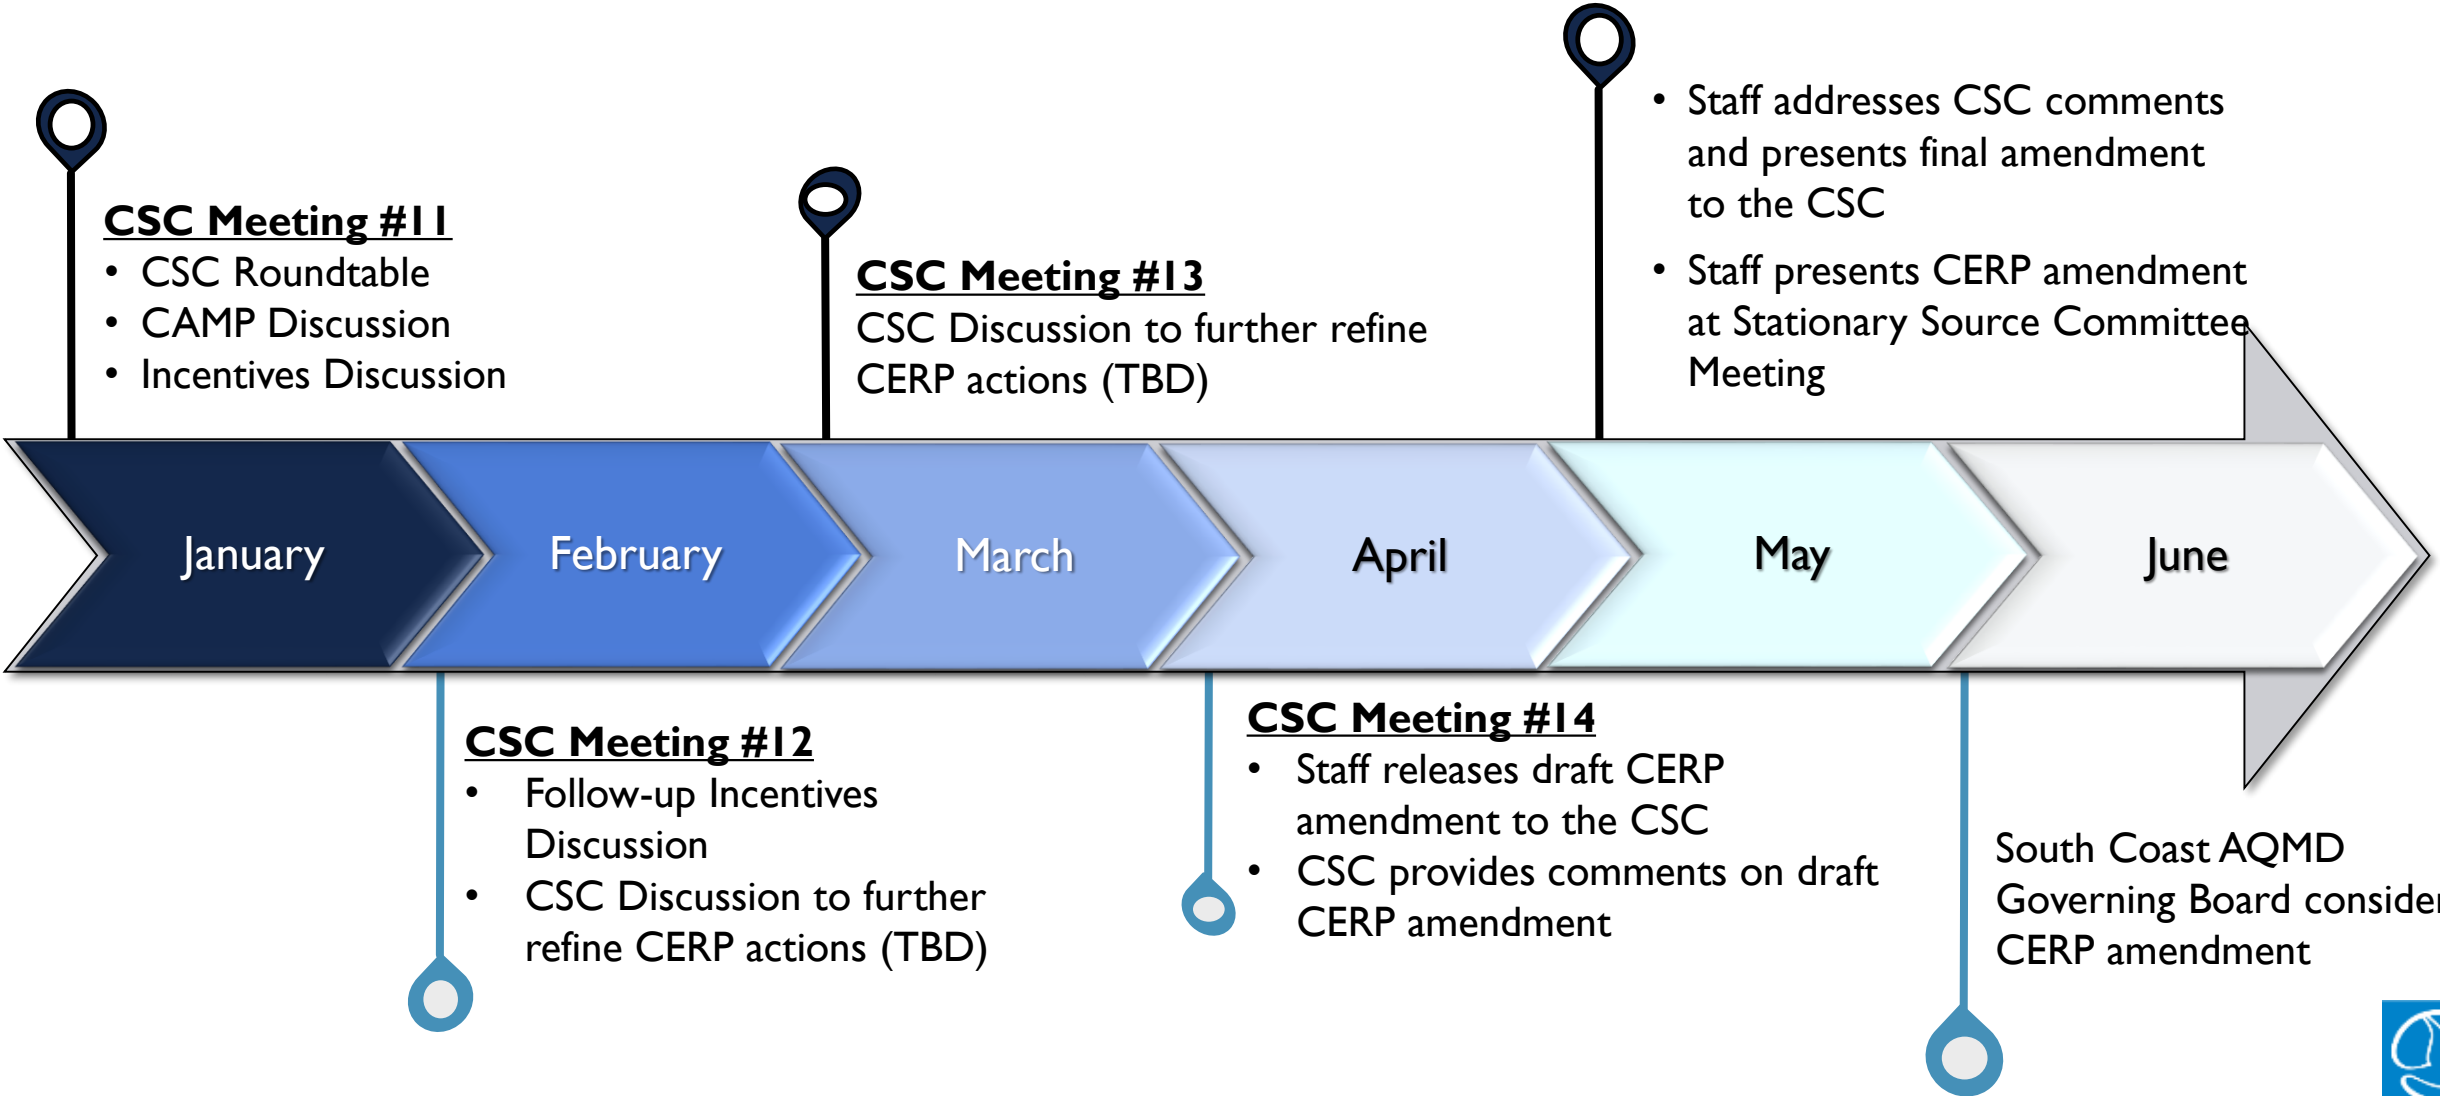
CSC Meeting #11
- CSC Roundtable
- CAMP Discussion
- Incentives Discussion

CSC Meeting #13
CSC Discussion to further refine CERP actions (TBD)

- Staff addresses CSC comments and presents final amendment to the CSC
- Staff presents CERP amendment at Stationary Source Committee Meeting

January
February
March
April
May
June

CSC Meeting #12
- Follow-up Incentives Discussion
- CSC Discussion to further refine CERP actions (TBD)

CSC Meeting #14
- Staff releases draft CERP amendment to the CSC
- CSC provides comments on draft CERP amendment

South Coast AQMD Governing Board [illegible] CERP amendment